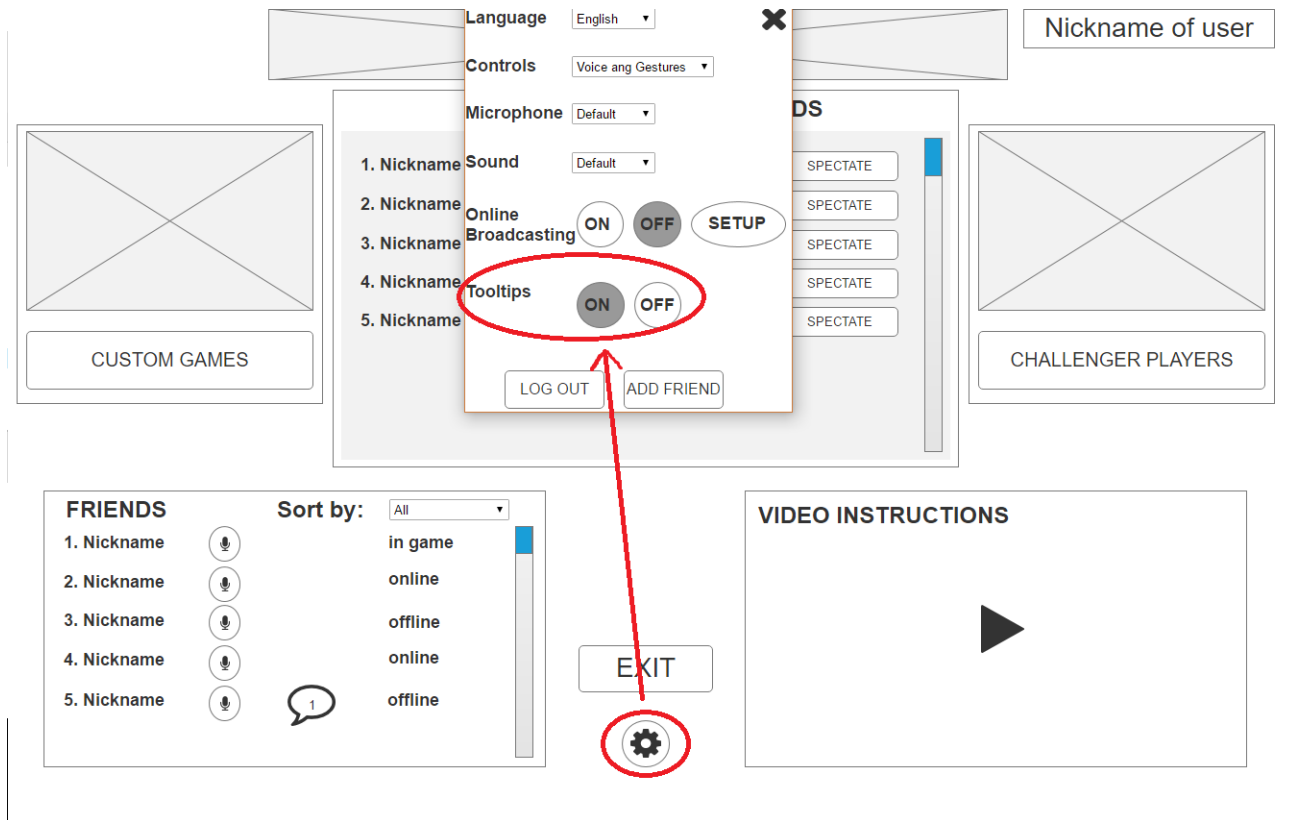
Language English

Controls Voice ang Gestures

Microphone Default

Sound Default

Online Broadcasting ON OFF SETUP

Tooltips ON OFF

LOG OUT ADD FRIEND

Nickname of user

DS

1. Nickname SPECTATE
2. Nickname SPECTATE
3. Nickname SPECTATE
4. Nickname SPECTATE
5. Nickname SPECTATE

CUSTOM GAMES

CHALLENGER PLAYERS

FRIENDS Sort by: All

1. Nickname in game
2. Nickname online
3. Nickname offline
4. Nickname online
5. Nickname 1 offline

EXIT

VIDEO INSTRUCTIONS